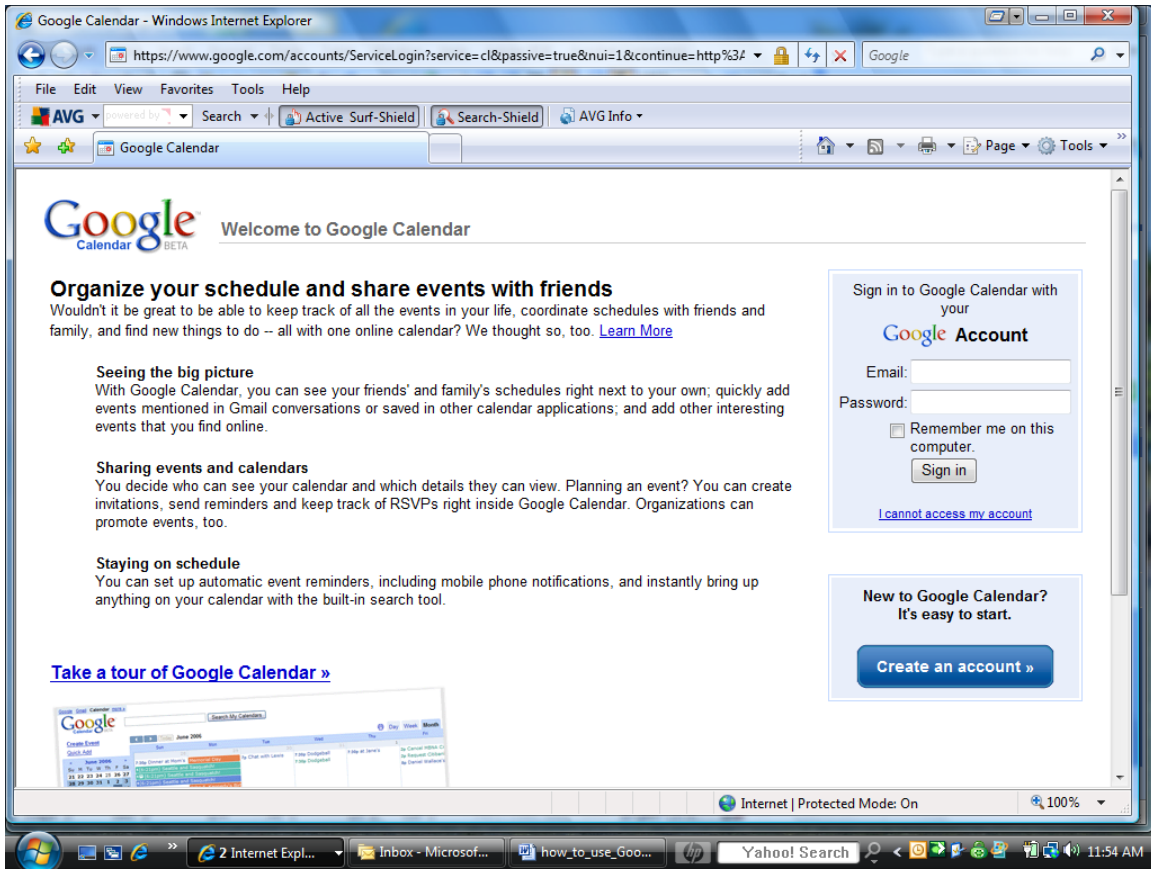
Google Calendar - Windows Internet Explorer

https://www.google.com/accounts/ServiceLogin?service=cl&passive=true&nui=1&continue=http%3A

Google

File Edit View Favorites Tools Help

AVG powered by Search Active Surf-Shield Search-Shield AVG Info

Google Calendar

Page Tools

Google Calendar BETA

Welcome to Google Calendar

Organize your schedule and share events with friends
Wouldn't it be great to be able to keep track of all the events in your life, coordinate schedules with friends and family, and find new things to do -- all with one online calendar? We thought so, too. Learn More

Seeing the big picture
With Google Calendar, you can see your friends' and family's schedules right next to your own; quickly add events mentioned in Gmail conversations or saved in other calendar applications; and add other interesting events that you find online.

Sharing events and calendars
You decide who can see your calendar and which details they can view. Planning an event? You can create invitations, send reminders and keep track of RSVPs right inside Google Calendar. Organizations can promote events, too.

Staying on schedule
You can set up automatic event reminders, including mobile phone notifications, and instantly bring up anything on your calendar with the built-in search tool.

Take a tour of Google Calendar »

Sign in to Google Calendar with your
Google Account

Email:
Password:
Remember me on this computer.
Sign in

I cannot access my account

New to Google Calendar?
It's easy to start.

Create an account »

Internet | Protected Mode: On

100%

2 Internet Expl... Inbox - Microsof... how_to_use_Goo... Yahoo! Search 11:54 AM